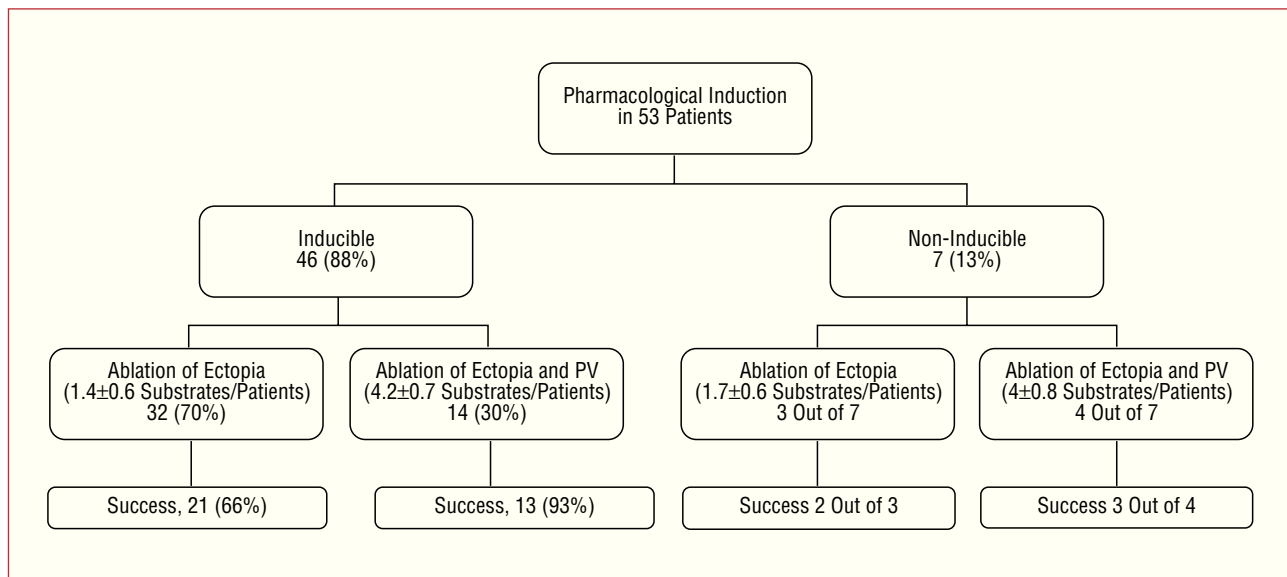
Pharmacological Induction in 53 Patients

Inducible
46 (88%)

Non-Inducible
7 (13%)

Ablation of Ectopia
($1.4 \pm 0.6$ Substrates/Patients)
32 (70%)

Ablation of Ectopia and PV
($4.2 \pm 0.7$ Substrates/Patients)
14 (30%)

Ablation of Ectopia
($1.7 \pm 0.6$ Substrates/Patients)
3 Out of 7

Ablation of Ectopia and PV
($4 \pm 0.8$ Substrates/Patients)
4 Out of 7

Success, 21 (66%)

Success, 13 (93%)

Success 2 Out of 3

Success 3 Out of 4